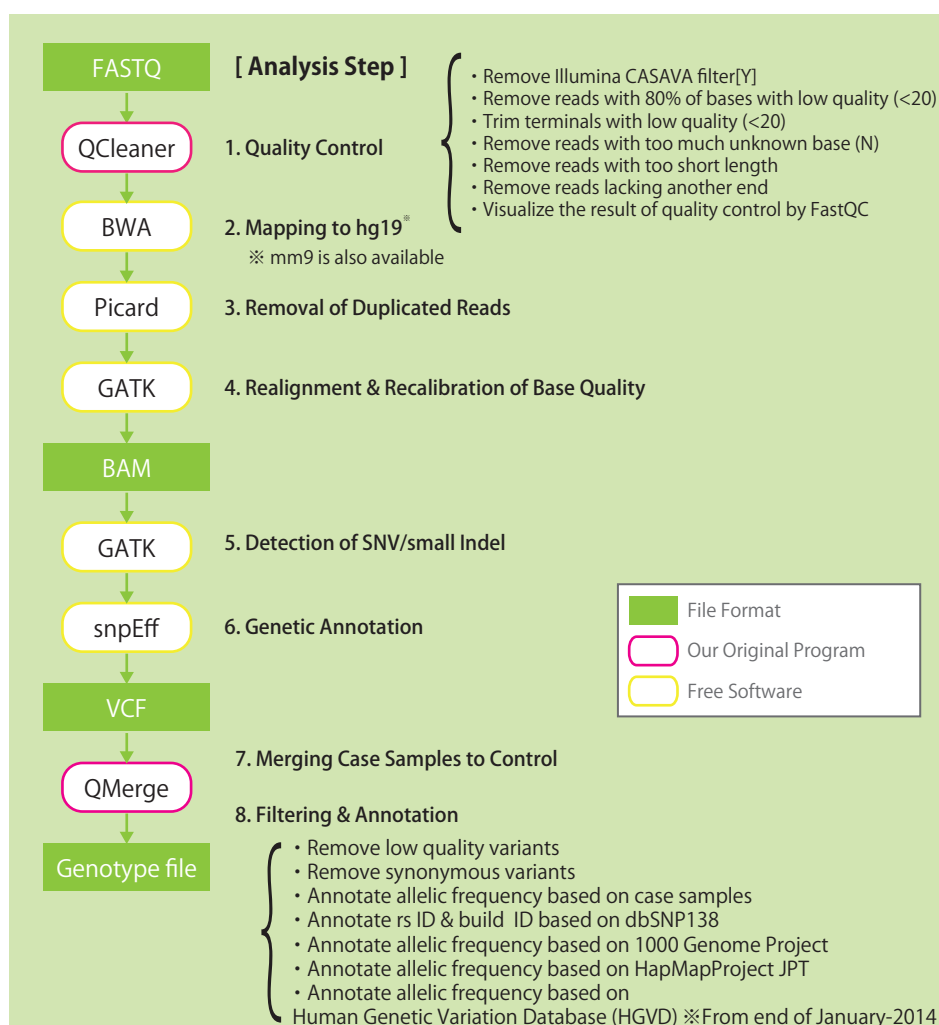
FASTQ

[ Analysis Step ]

・Remove Illumina CASAVA filter[Y]
・Remove reads with 80% of bases with low quality (<20)
・Trim terminals with low quality (<20)
・Remove reads with too much unknown base (N)
・Remove reads with too short length
・Remove reads lacking another end
・Visualize the result of quality control by FastQC

QCleaner

1. Quality Control

BWA

2. Mapping to hg19※

※ mm9 is also available

Picard

3. Removal of Duplicated Reads

GATK

4. Realignment & Recalibration of Base Quality

BAM

GATK

5. Detection of SNV/small Indel

snpEff

6. Genetic Annotation

File Format
Our Original Program
Free Software

VCF

7. Merging Case Samples to Control

QMerge

8. Filtering & Annotation

Genotype file

・Remove low quality variants
・Remove synonymous variants
・Annotate allelic frequency based on case samples
・Annotate rs ID & build ID based on dbSNP138
・Annotate allelic frequency based on 1000 Genome Project
・Annotate allelic frequency based on HapMapProject JPT
・Annotate allelic frequency based on Human Genetic Variation Database (HGVD) ※From end of January-2014